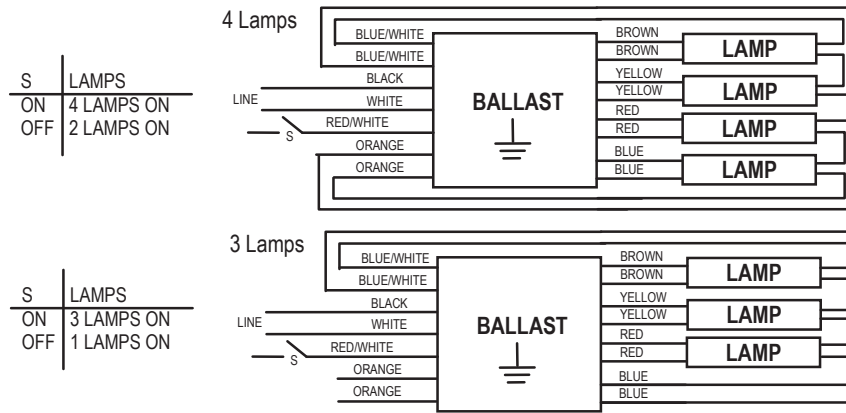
4 Lamps

| S | LAMPS |
|---|---|
| ON | 4 LAMPS ON |
| OFF | 2 LAMPS ON |

BLUE/WHITE
BLUE/WHITE
BLACK
LINE
WHITE
S
RED/WHITE
ORANGE
ORANGE
BALLAST
BROWN
BROWN
LAMP
YELLOW
YELLOW
LAMP
RED
RED
LAMP
BLUE
BLUE
LAMP

3 Lamps

| S | LAMPS |
|---|---|
| ON | 3 LAMPS ON |
| OFF | 1 LAMPS ON |

BLUE/WHITE
BLUE/WHITE
BLACK
LINE
WHITE
S
RED/WHITE
ORANGE
ORANGE
BALLAST
BROWN
BROWN
LAMP
YELLOW
YELLOW
LAMP
RED
RED
LAMP
BLUE
BLUE